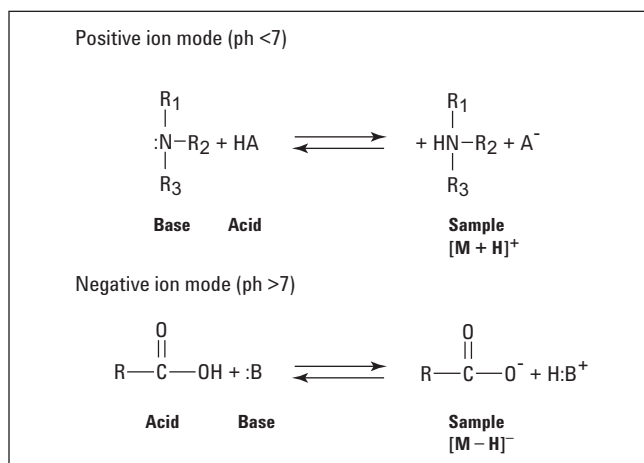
Positive ion mode (ph <7)

$R_1$
:N$-R_2$ + HA $\rightleftharpoons$ + HN$-R_2$ + $A^-$
$R_3$

$R_1$
$R_3$

**Base** **Acid** **Sample**
**$[M + H]^+$**

Negative ion mode (ph >7)

O
R—C—OH + :B $\rightleftharpoons$ R—C—$O^-$ + H:$B^+$

O

**Acid** **Base** **Sample**
**$[M - H]^-$**